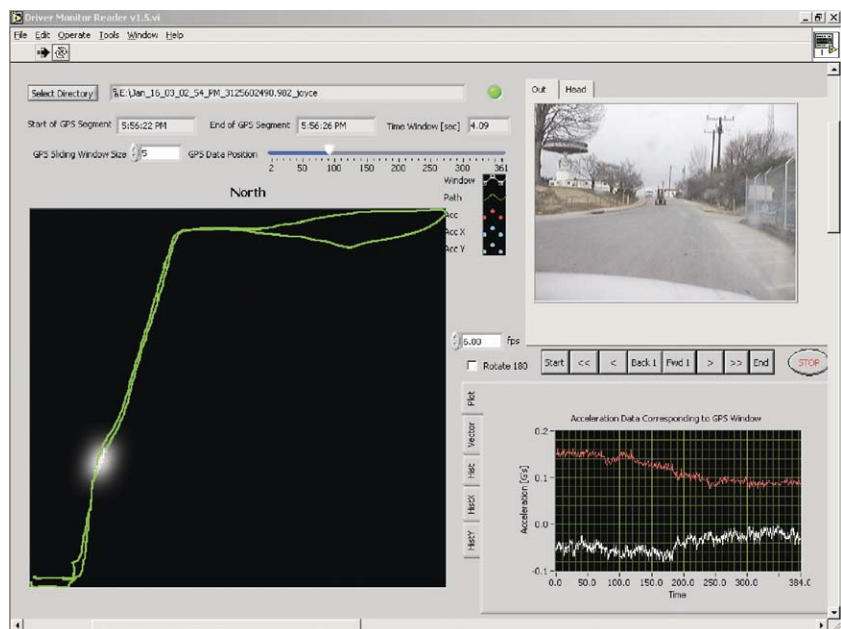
Driver Monitor Reader v1.5.vi

File Edit Operate Tools Window Help

Select Directory E:\Jan_16_03_02_54_PM_3125602490.982_joyce

Out Head

Start of GPS Segment 5:56:22 PM End of GPS Segment 5:56:26 PM Time Window [sec] 4.09

GPS Sliding Window Size 5 GPS Data Position

2 50 100 150 200 250 300 361

North

Window
Path
Acc
Acc X
Acc Y

6.00 fps

Rotate 180

Start << < Back 1 Fwd 1 > >> End STOP

Plot
Vector
Hist
HistX
HistY

Acceleration Data Corresponding to GPS Window

0.2
0.1
0.0
-0.1

Acceleration [G's]

0.0 50.0 100.0 150.0 200.0 250.0 300.0 384.0

Time